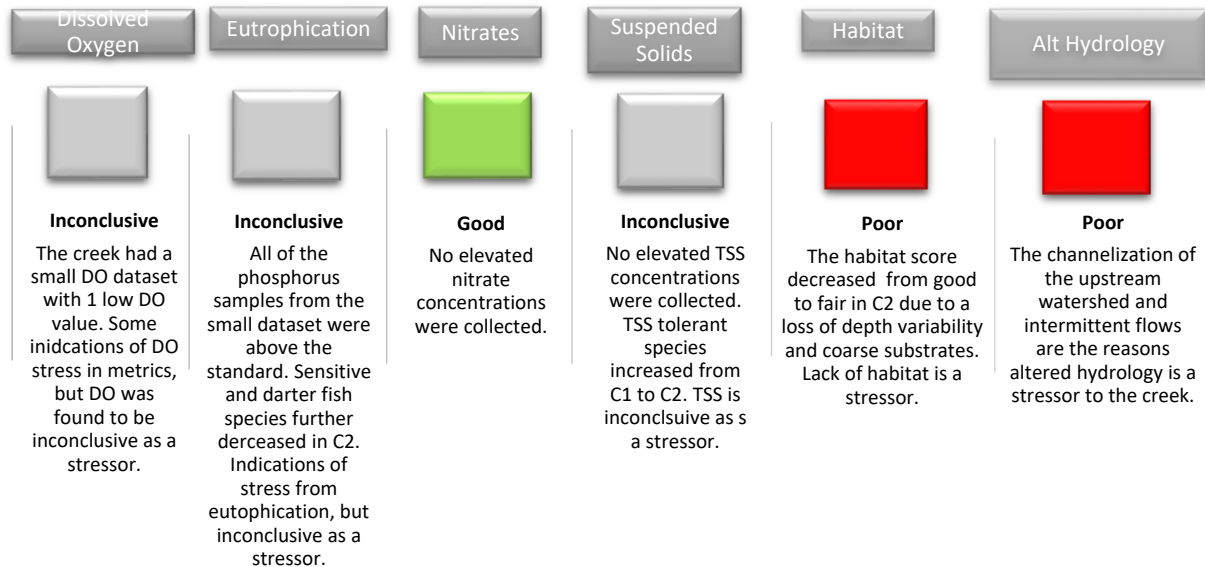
Dissolved Oxygen

Inconclusive

The creek had a small DO dataset with 1 low DO value. Some inidcations of DO stress in metrics, but DO was found to be inconclusive as a stressor.

Eutrophication

Inconclusive

All of the phosphorus samples from the small dataset were above the standard. Sensitive and darter fish species further derceased in C2. Indications of stress from eutophication, but inconclusive as a stressor.

Nitrates

Good

No elevated nitrate concentrations were collected.

Suspended Solids

Inconclusive

No elevated TSS concentrations were collected. TSS tolerant species increased from C1 to C2. TSS is inconclsuive as s a stressor.

Habitat

Poor

The habitat score decreased from good to fair in C2 due to a loss of depth variability and coarse substrates. Lack of habitat is a stressor.

Alt Hydrology

Poor

The channelization of the upstream watershed and intermittent flows are the reasons altered hydrology is a stressor to the creek.